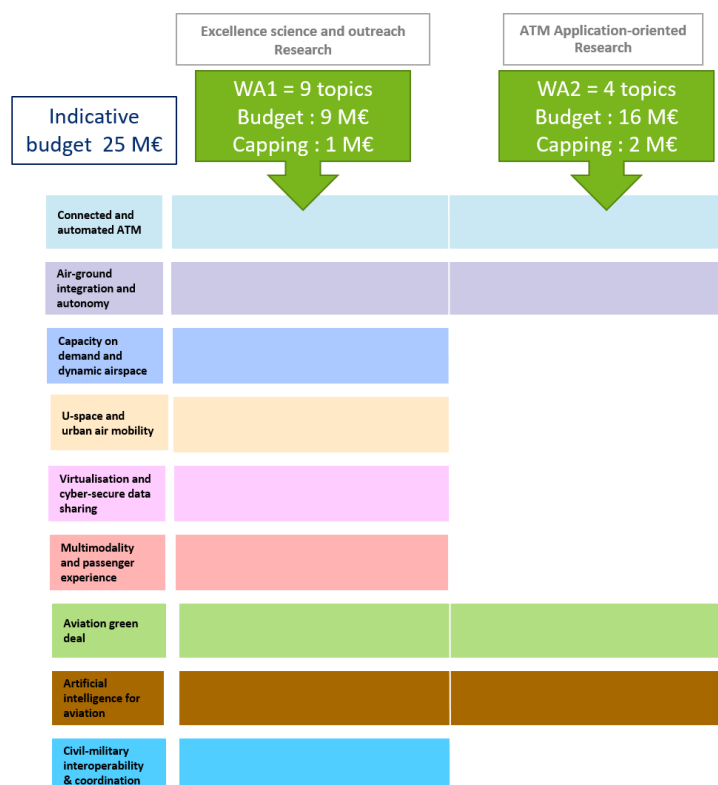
Excellence science and outreach Research

ATM Application-oriented Research

Indicative budget 25 M€

WA1 = 9 topics
Budget : 9 M€
Capping : 1 M€

WA2 = 4 topics
Budget : 16 M€
Capping : 2 M€

Connected and automated ATM

Air-ground integration and autonomy

Capacity on demand and dynamic airspace

U-space and urban air mobility

Virtualisation and cyber-secure data sharing

Multimodality and passenger experience

Aviation green deal

Artificial intelligence for aviation

Civil-military interoperability & coordination